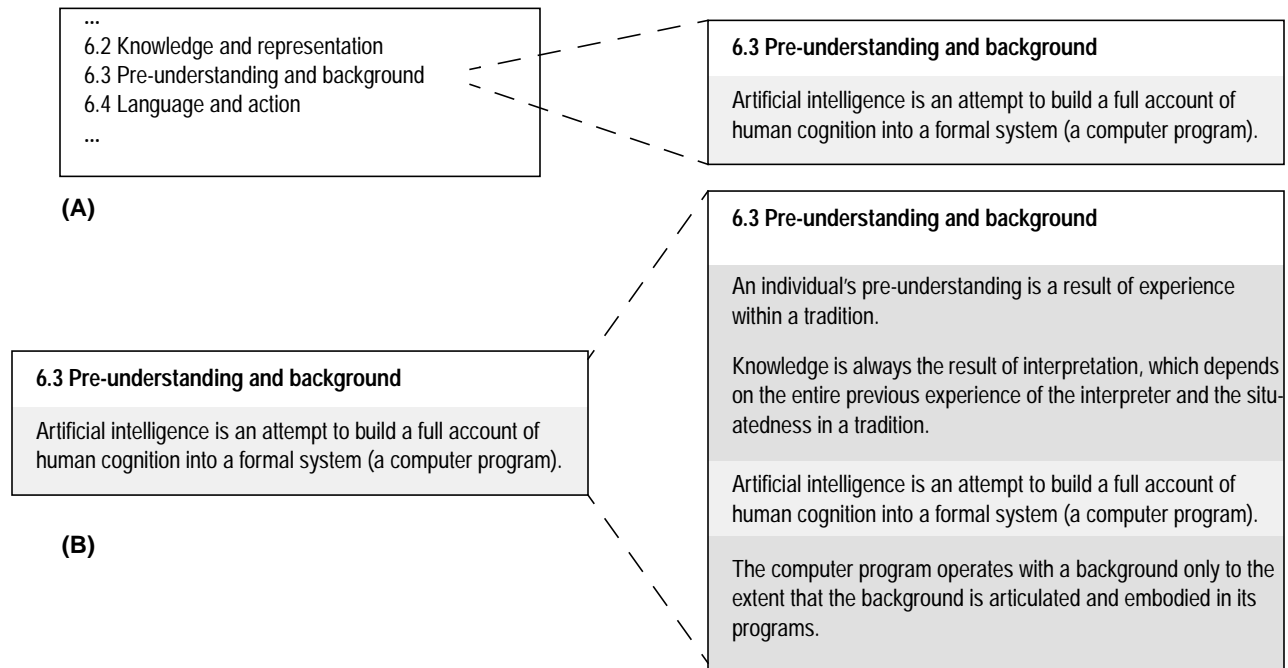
...
6.2 Knowledge and representation
6.3 Pre-understanding and background
6.4 Language and action
...

**6.3 Pre-understanding and background**

Artificial intelligence is an attempt to build a full account of human cognition into a formal system (a computer program).

(A)

**6.3 Pre-understanding and background**

An individual's pre-understanding is a result of experience within a tradition.

Knowledge is always the result of interpretation, which depends on the entire previous experience of the interpreter and the situatedness in a tradition.

Artificial intelligence is an attempt to build a full account of human cognition into a formal system (a computer program).

The computer program operates with a background only to the extent that the background is articulated and embodied in its programs.

**6.3 Pre-understanding and background**

Artificial intelligence is an attempt to build a full account of human cognition into a formal system (a computer program).

(B)